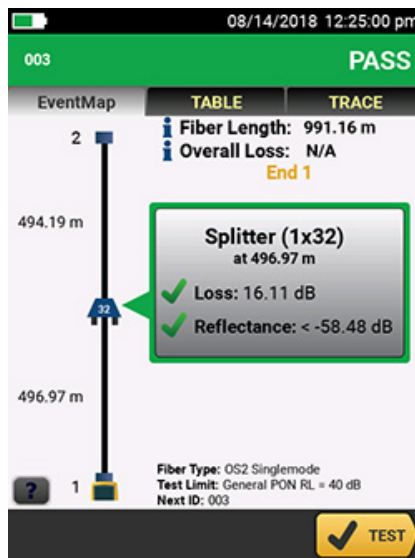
08/14/2018 12:25:00 pm

003

PASS

EventMap

TABLE

TRACE

2

Fiber Length: 991.16 m

Overall Loss: N/A

End 1

494.19 m

Splitter (1x32)

at 496.97 m

32

Loss: 16.11 dB

Reflectance: < -58.48 dB

496.97 m

Fiber Type: OS2 Singlemode

Test Limit: General PON RL = 40 dB

Next ID: 003

?

1

TEST